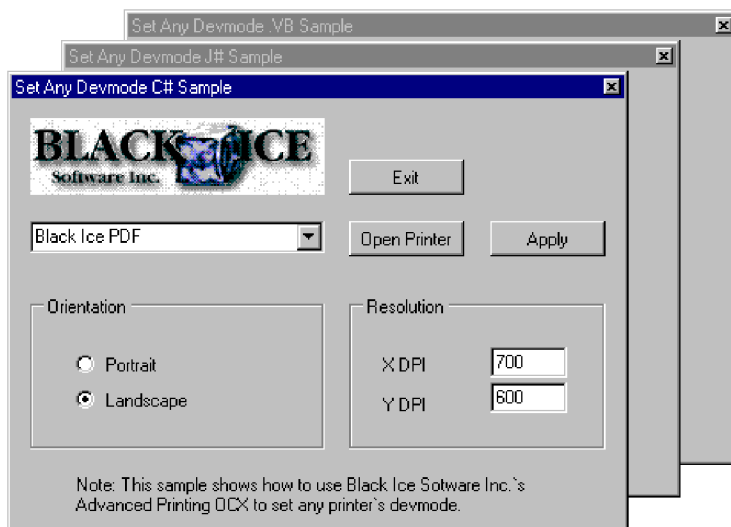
Set Any Devmode .VB Sample

Set Any Devmode J# Sample

Set Any Devmode C# Sample

BLACK ICE
Software Inc.

Exit

Black Ice PDF

Open Printer

Apply

Orientation

Portrait

Landscape

Resolution

X DPI 700

Y DPI 600

Note: This sample shows how to use Black Ice Sotware Inc.`s Advanced Printing OCX to set any printer`s devmode.